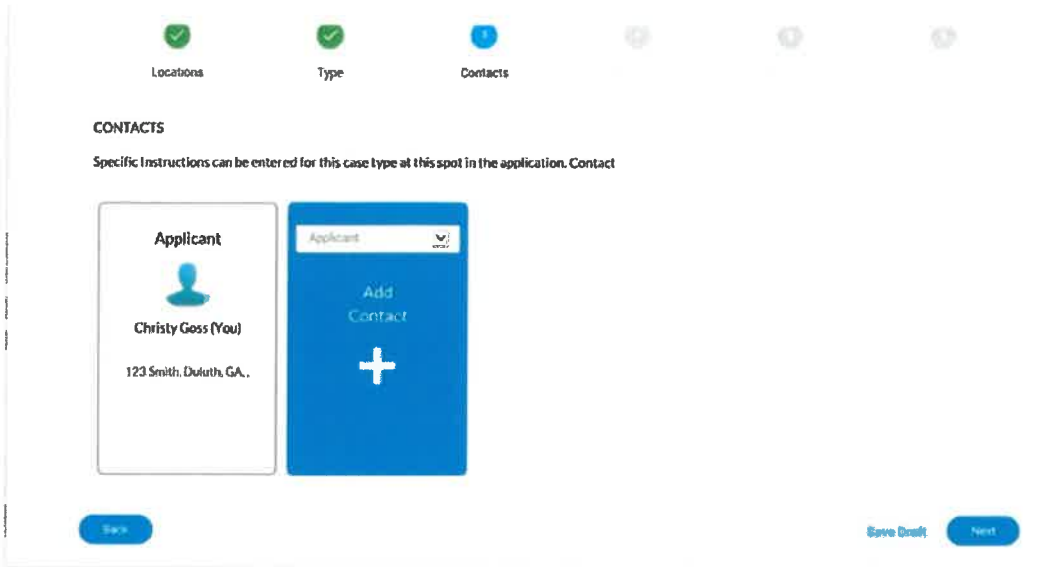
Locations

Type

Contacts

CONTACTS

Specific Instructions can be entered for this case type at this spot in the application. Contact

Applicant

Christy Goss (You)

123 Smith, Duluth, GA, .

Applicant

Add Contact

+

Back

Save Draft

Next